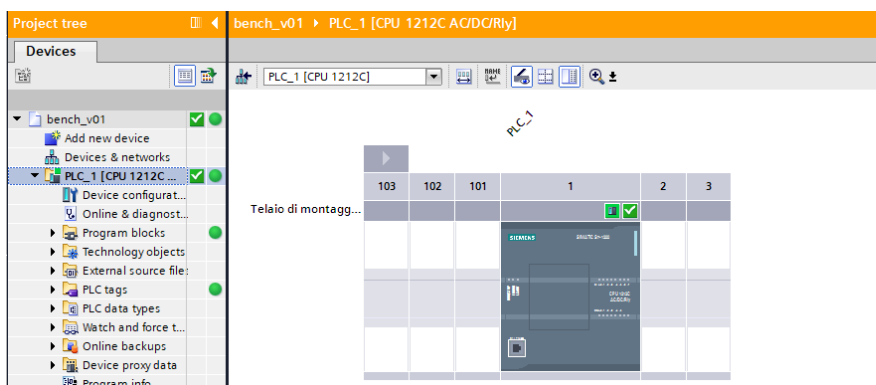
Project tree
Devices
bench_v01
Add new device
Devices & networks
PLC_1 [CPU 1212C ...
Device configurat...
Online & diagnost...
Program blocks
Technology objects
External source file:
PLC tags
PLC data types
Watch and force t...
Online backups
Device proxy data
Program info

bench_v01 ▸ PLC_1 [CPU 1212C AC/DC/Rly]
PLC_1 [CPU 1212C]
PLC_1

| 103 | 102 | 101 | 1 | 2 | 3 |
|---|---|---|---|---|---|

Telaio di montagg...
SIEMENS
SIMATIC S7-1200
CPU 1212C
AC/DC/RLY